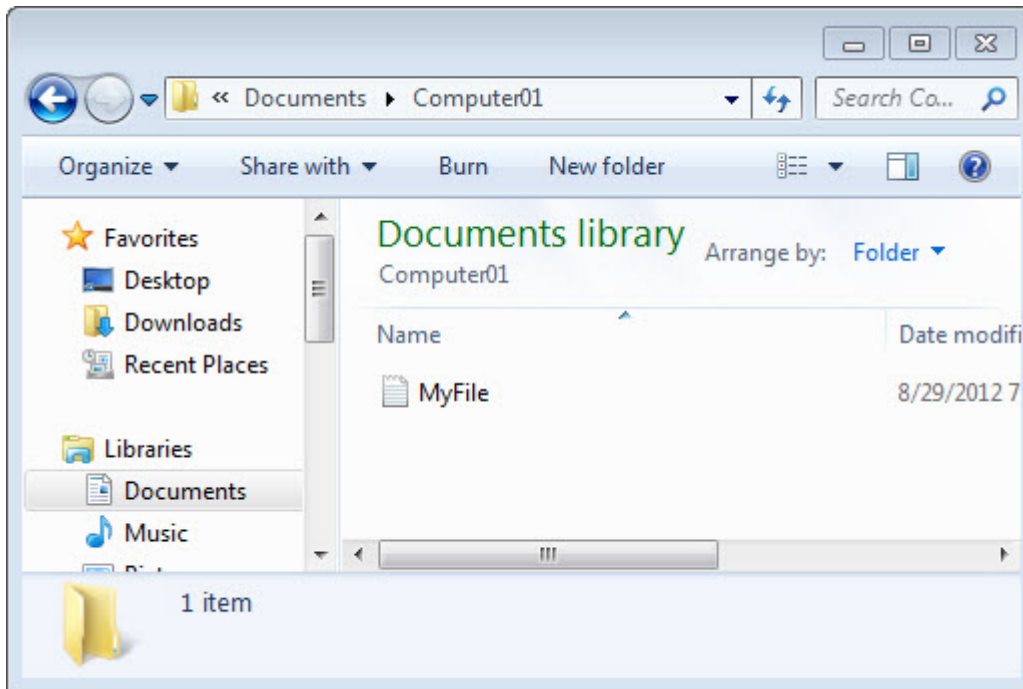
« Documents ▸ Computer01

Search Co...

Organize ▾ Share with ▾ Burn New folder

Favorites
Desktop
Downloads
Recent Places

Libraries
Documents
Music
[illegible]

Documents library
Computer01

Arrange by: Folder ▾

Name

Date modifi

MyFile

8/29/2012 7

1 item